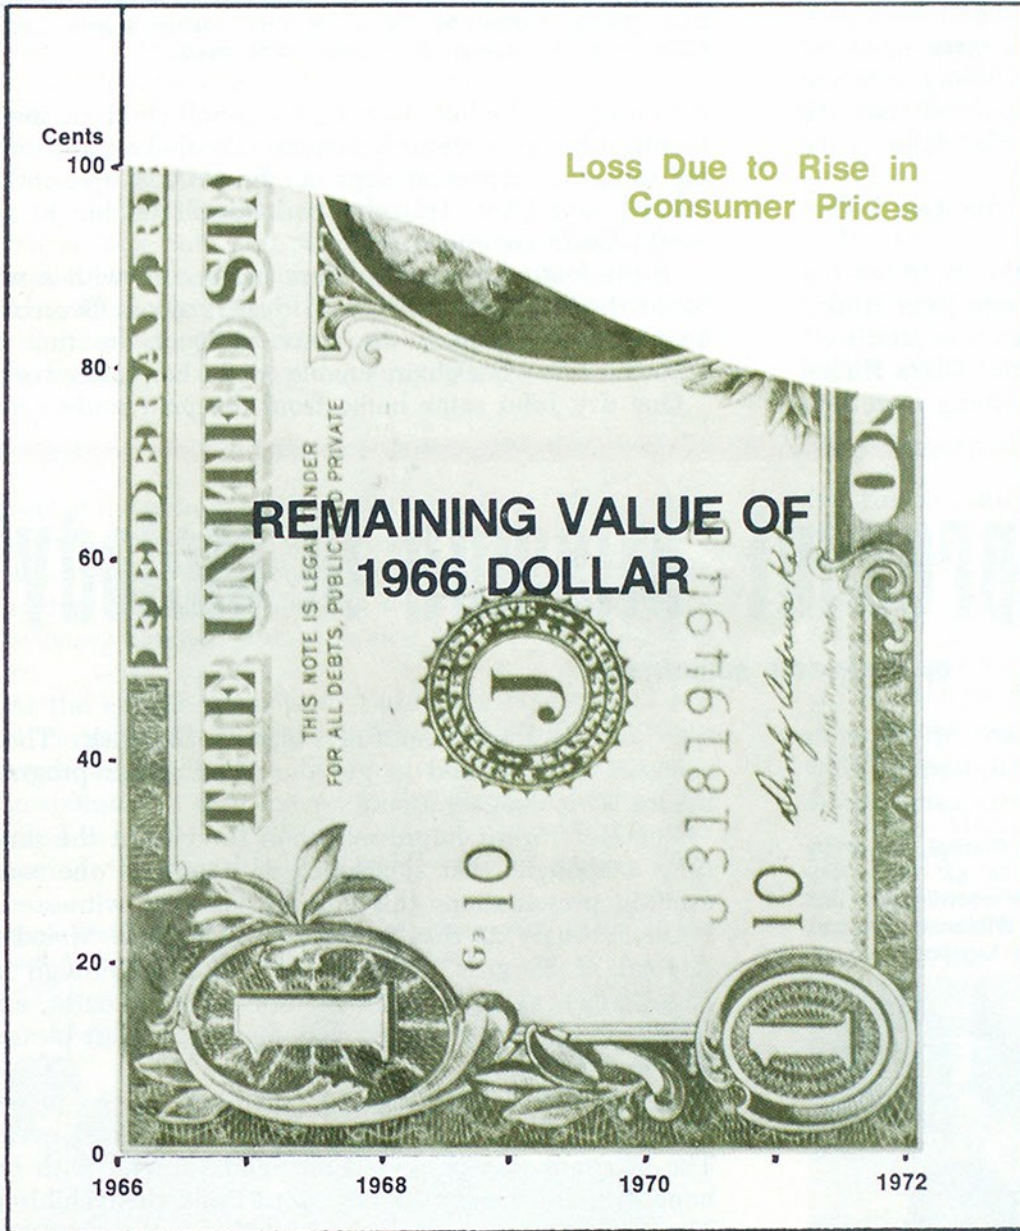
Cents
100
80
60
40
20
0
1966
1968
1970
1972

Loss Due to Rise in Consumer Prices

REMAINING VALUE OF 1966 DOLLAR

THE UNITED ST

FEDERAL RE

THIS NOTE IS LEGAL TENDER FOR ALL DEBTS, PUBLIC AND PRIVATE

J

J31819490

G3 10

10

1

1